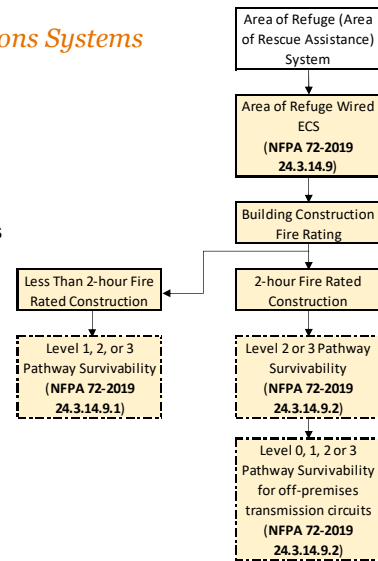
ons Systems

s

Area of Refuge (Area of Rescue Assistance) System

Area of Refuge Wired ECS (NFPA 72-2019 24.3.14.9)

Building Construction Fire Rating

Less Than 2-hour Fire Rated Construction

2-hour Fire Rated Construction

Level 1, 2, or 3 Pathway Survivability (NFPA 72-2019 24.3.14.9.1)

Level 2 or 3 Pathway Survivability (NFPA 72-2019 24.3.14.9.2)

Level 0, 1, 2 or 3 Pathway Survivability for off-premises transmission circuits (NFPA 72-2019 24.3.14.9.2)